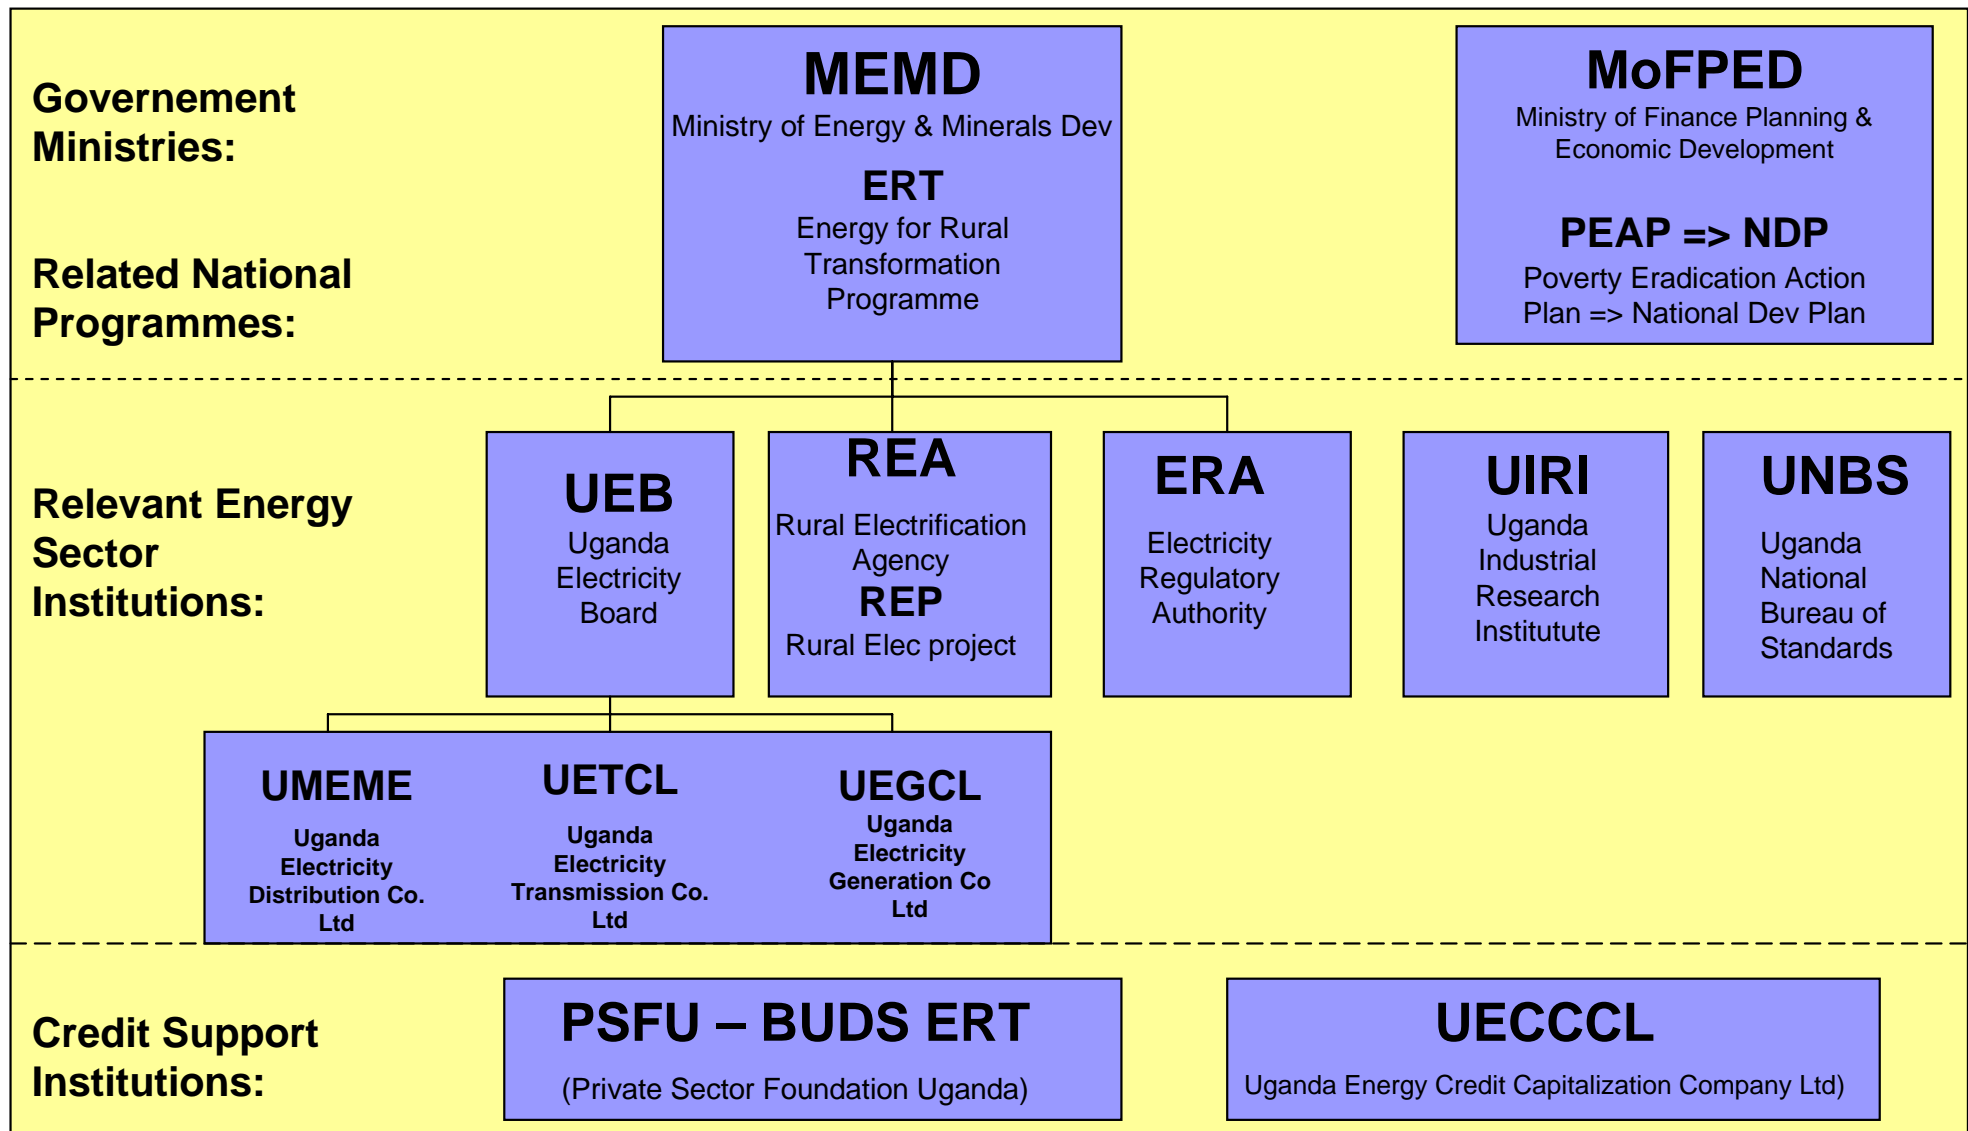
Governement Ministries:

Related National Programmes:

MEMD
Ministry of Energy & Minerals Dev
ERT
Energy for Rural Transformation Programme

MoFPED
Ministry of Finance Planning & Economic Development
PEAP => NDP
Poverty Eradication Action Plan => National Dev Plan

Relevant Energy Sector Institutions:

UEB
Uganda Electricity Board

REA
Rural Electrification Agency
REP
Rural Elec project

ERA
Electricity Regulatory Authority

UIRI
Uganda Industrial Research Institute

UNBS
Uganda National Bureau of Standards

UMEME
Uganda Electricity Distribution Co. Ltd

UETCL
Uganda Electricity Transmission Co. Ltd

UEGCL
Uganda Electricity Generation Co Ltd

Credit Support Institutions:

PSFU – BUDS ERT
(Private Sector Foundation Uganda)

UECCCL
Uganda Energy Credit Capitalization Company Ltd)